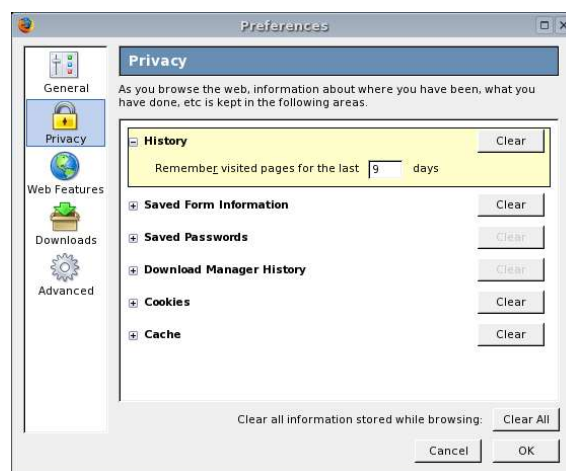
Preferences

General
Privacy
Web Features
Downloads
Advanced

Privacy

As you browse the web, information about where you have been, what you have done, etc is kept in the following areas.

⊟ History | Clear
Remember visited pages for the last 9 days

⊞ Saved Form Information | Clear
⊞ Saved Passwords | Clear
⊞ Download Manager History | Clear
⊞ Cookies | Clear
⊞ Cache | Clear

Clear all information stored while browsing: Clear All

Cancel OK